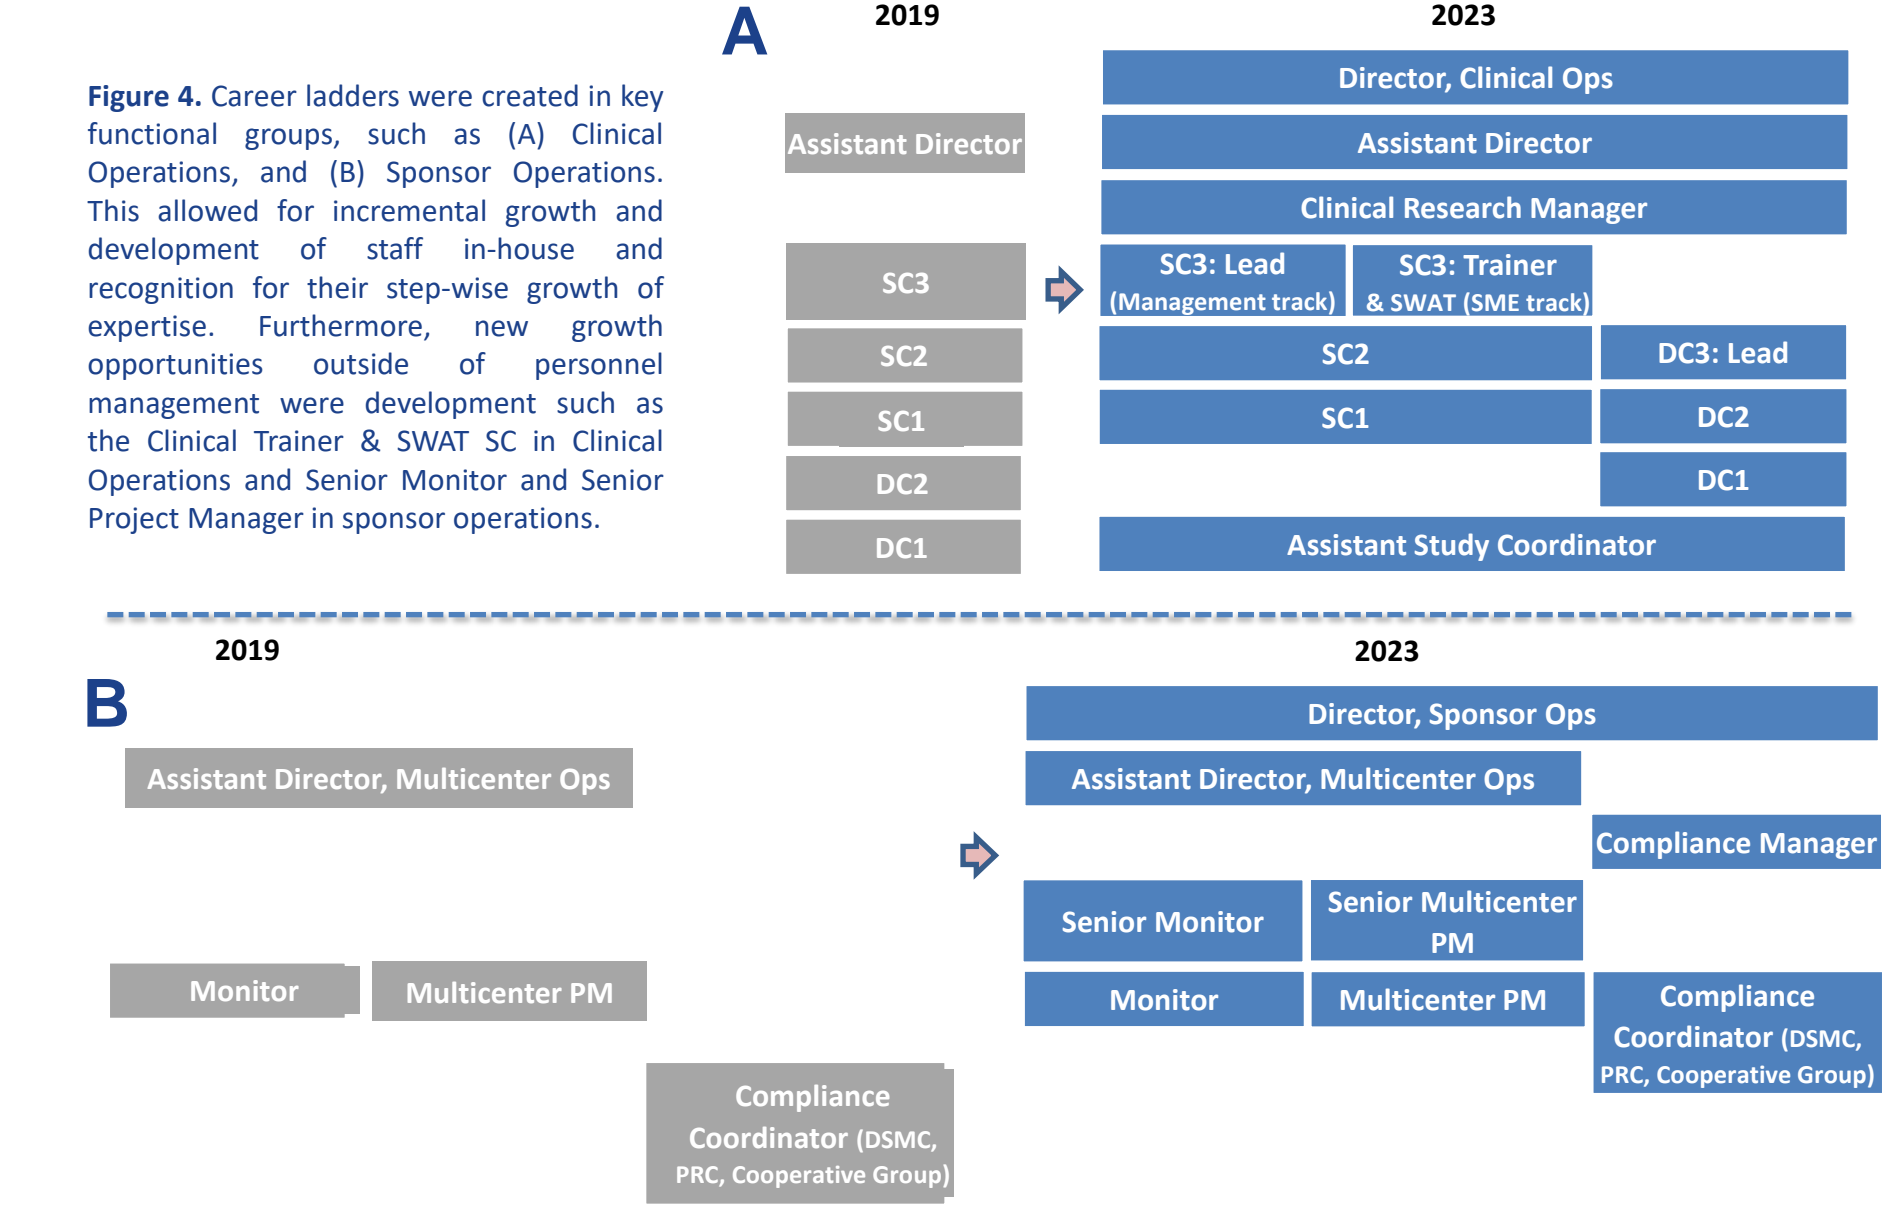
A

2019

2023

**Figure 4.** Career ladders were created in key functional groups, such as (A) Clinical Operations, and (B) Sponsor Operations. This allowed for incremental growth and development of staff in-house and recognition for their step-wise growth of expertise. Furthermore, new growth opportunities outside of personnel management were development such as the Clinical Trainer & SWAT SC in Clinical Operations and Senior Monitor and Senior Project Manager in sponsor operations.

Assistant Director

SC3

SC2

SC1

DC2

DC1

Director, Clinical Ops

Assistant Director

Clinical Research Manager

SC3: Lead (Management track)

SC3: Trainer & SWAT (SME track)

SC2

DC3: Lead

SC1

DC2

DC1

Assistant Study Coordinator

2019

B

Assistant Director, Multicenter Ops

Monitor

Multicenter PM

Compliance Coordinator (DSMC, PRC, Cooperative Group)

2023

Director, Sponsor Ops

Assistant Director, Multicenter Ops

Compliance Manager

Senior Monitor

Senior Multicenter PM

Monitor

Multicenter PM

Compliance Coordinator (DSMC, PRC, Cooperative Group)